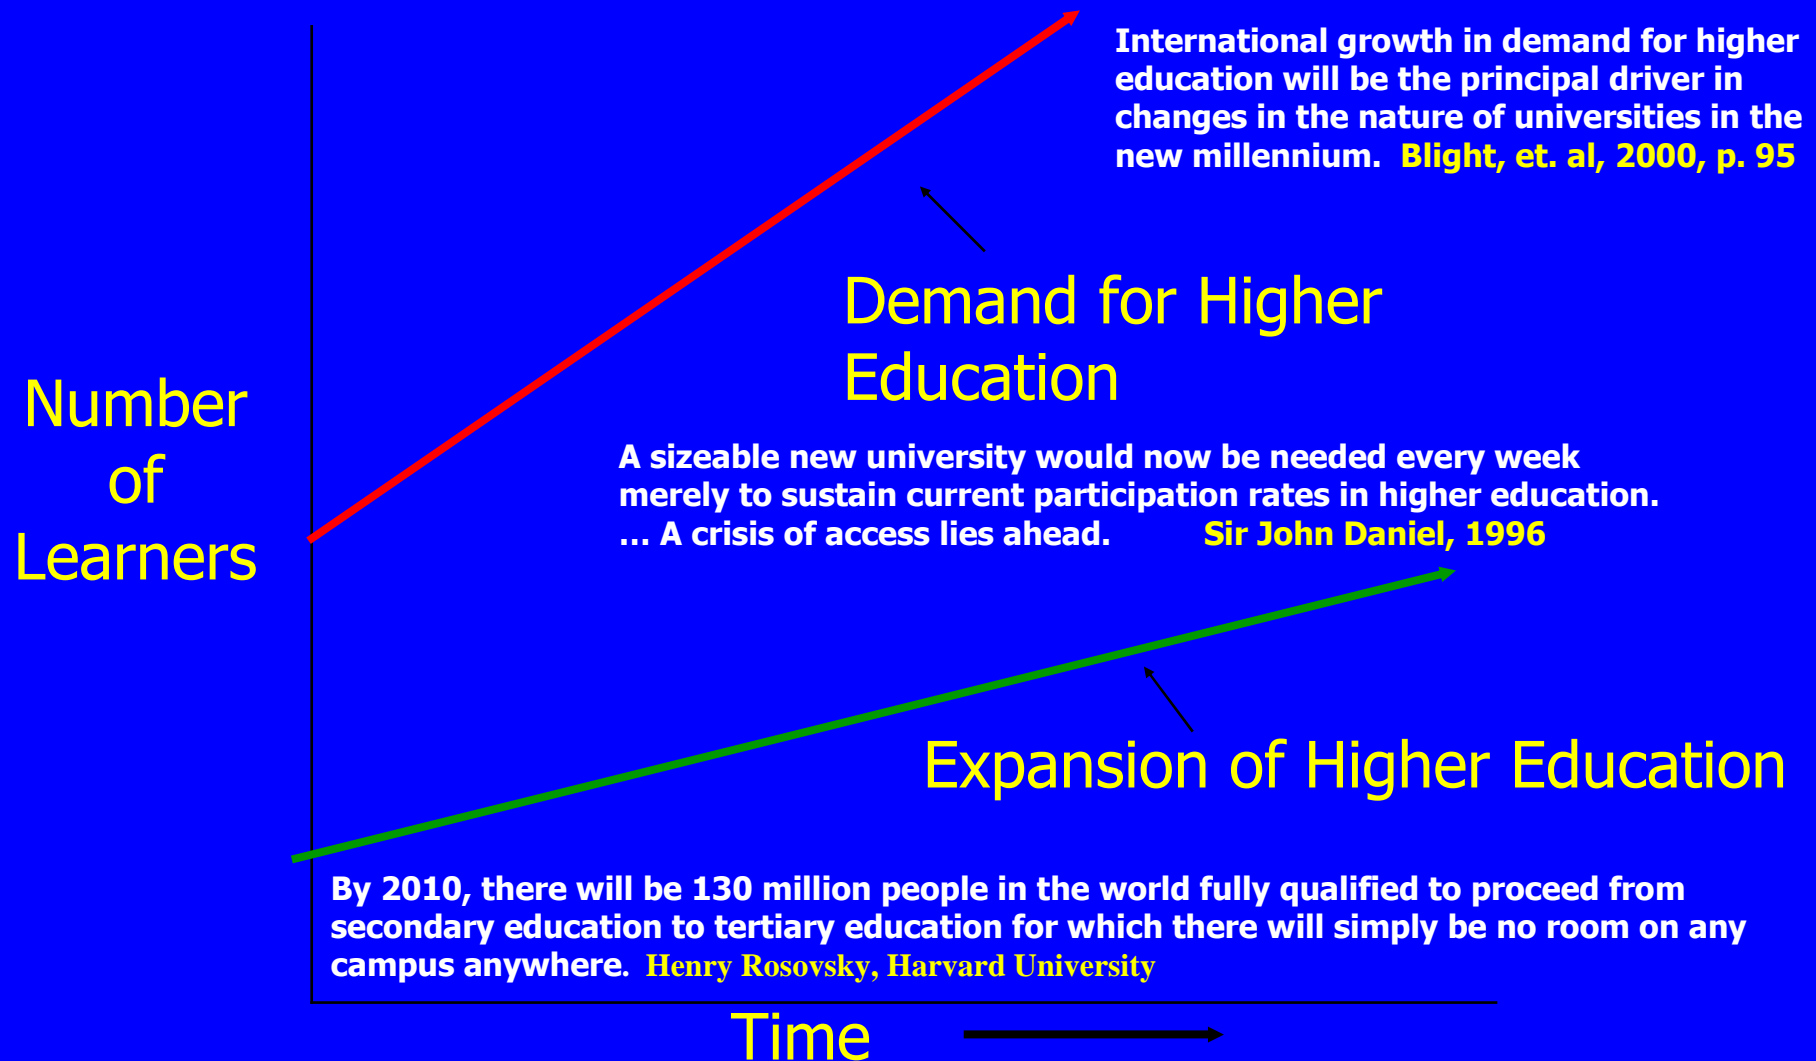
International growth in demand for higher education will be the principal driver in changes in the nature of universities in the new millennium. Blight, et. al, 2000, p. 95

Demand for Higher Education

Number of Learners

A sizeable new university would now be needed every week merely to sustain current participation rates in higher education. … A crisis of access lies ahead. Sir John Daniel, 1996

Expansion of Higher Education

By 2010, there will be 130 million people in the world fully qualified to proceed from secondary education to tertiary education for which there will simply be no room on any campus anywhere. Henry Rosovsky, Harvard University

Time